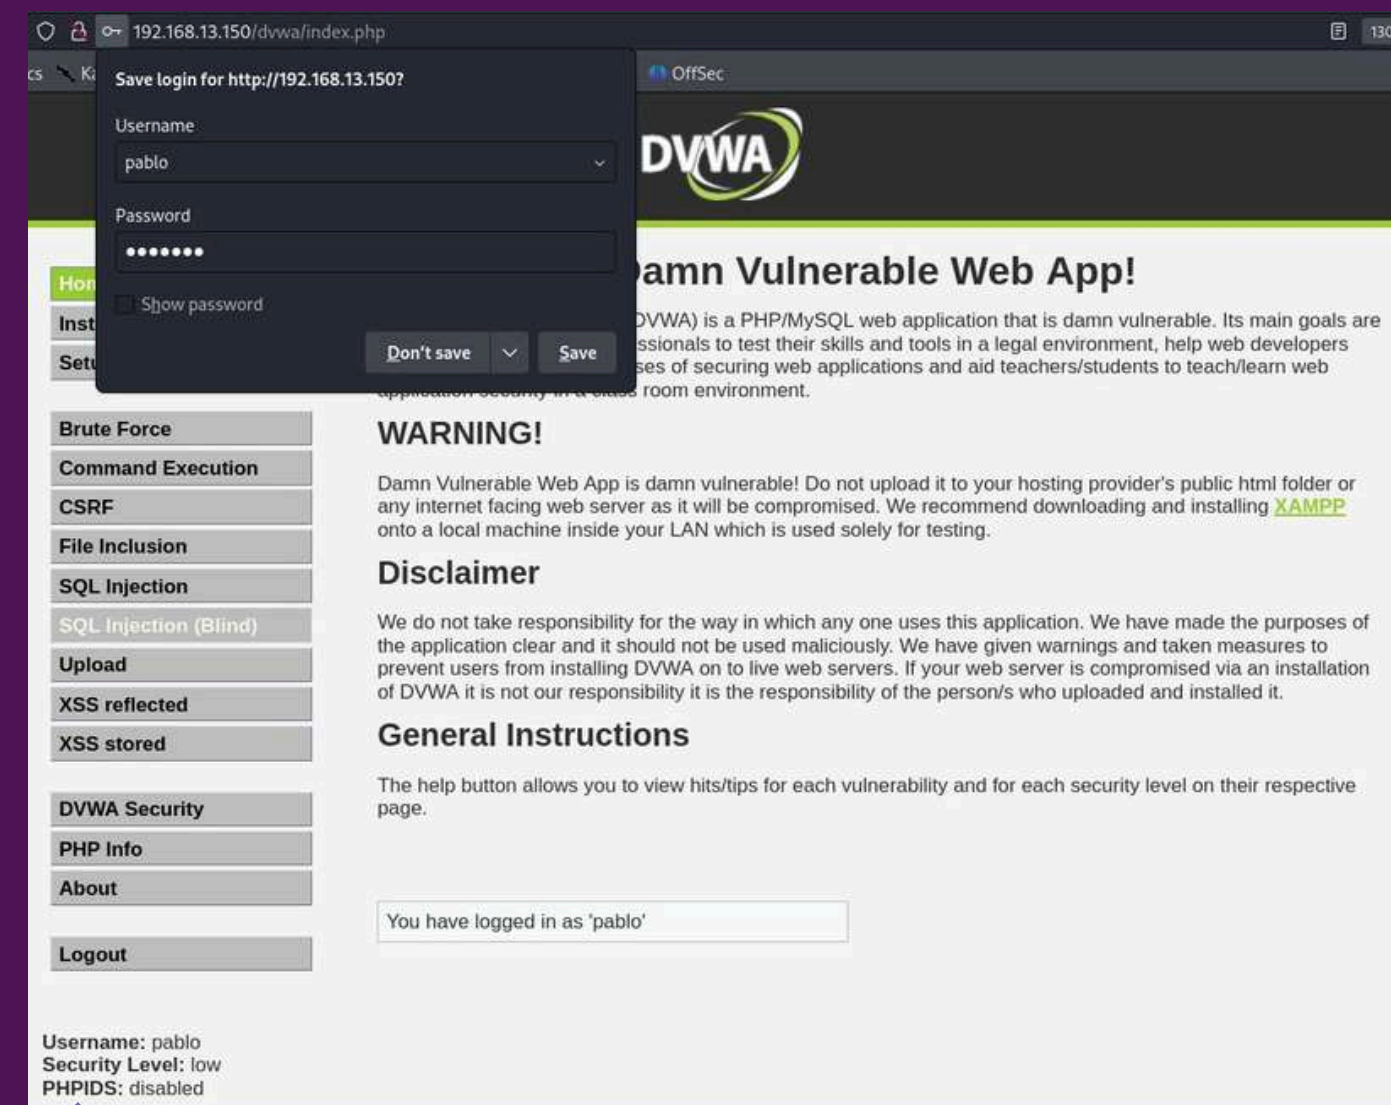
192.168.13.150/dvwa/index.php

130

cs Ka

OffSec

Save login for http://192.168.13.150?

Username

pablo

Password

•••••••

Show password

Don't save

Save

DVWA

Hon

Inst

Setu

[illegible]amn Vulnerable Web App!

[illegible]DVWA) is a PHP/MySQL web application that is damn vulnerable. Its main goals are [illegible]ssionals to test their skills and tools in a legal environment, help web developers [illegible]ses of securing web applications and aid teachers/students to teach/learn web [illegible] room environment.

WARNING!

Damn Vulnerable Web App is damn vulnerable! Do not upload it to your hosting provider's public html folder or any internet facing web server as it will be compromised. We recommend downloading and installing XAMPP onto a local machine inside your LAN which is used solely for testing.

Disclaimer

We do not take responsibility for the way in which any one uses this application. We have made the purposes of the application clear and it should not be used maliciously. We have given warnings and taken measures to prevent users from installing DVWA on to live web servers. If your web server is compromised via an installation of DVWA it is not our responsibility it is the responsibility of the person/s who uploaded and installed it.

General Instructions

The help button allows you to view hits/tips for each vulnerability and for each security level on their respective page.

Brute Force
Command Execution
CSRF
File Inclusion
SQL Injection
SQL Injection (Blind)
Upload
XSS reflected
XSS stored

DVWA Security
PHP Info
About

Logout

You have logged in as 'pablo'

Username: pablo
Security Level: low
PHPIDS: disabled